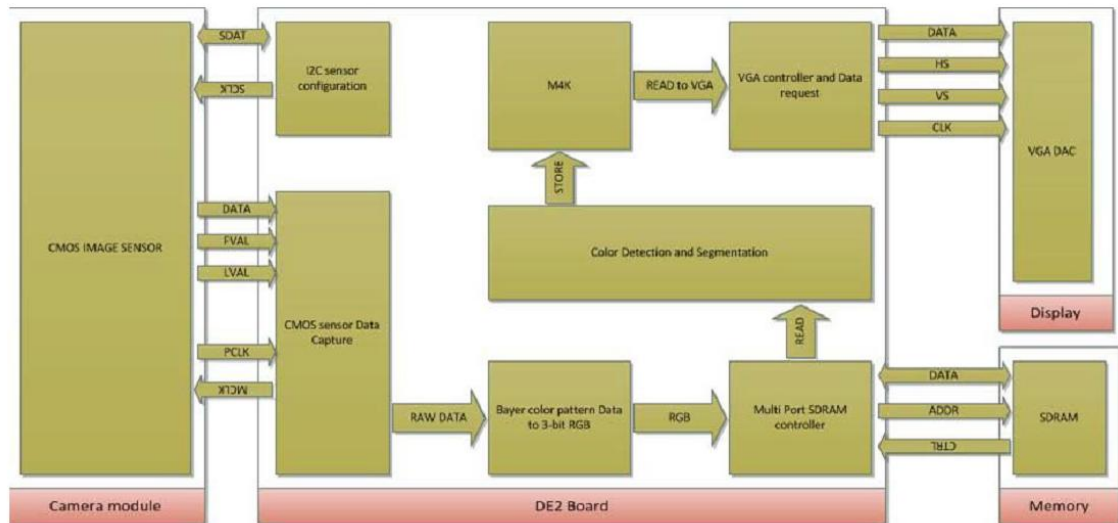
CMOS IMAGE SENSOR

Camera module

SDAT

SCLK

DATA

FVAL

LVAL

PCLK

MCLK

I2C sensor configuration

CMOS sensor Data Capture

M4K

READ to VGA

VGA controller and Data request

STORE

Color Detection and Segmentation

READ

RAW DATA

Bayer color pattern Data to 3-bit RGB

RGB

Multi Port SDRAM controller

DE2 Board

DATA

HS

VS

CLK

VGA DAC

Display

DATA

ADDR

CTRL

SDRAM

Memory